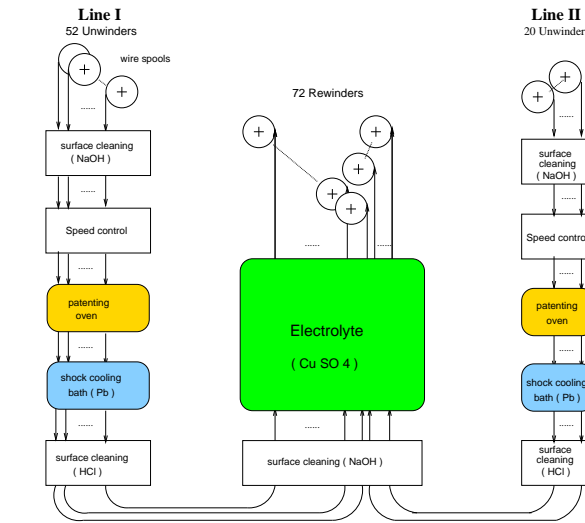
Line I
52 Unwinders

wire spools

......

surface cleaning ( NaOH )

......

Speed control

......

patenting oven

......

shock cooling bath ( Pb )

......

surface cleaning ( HCl )

72 Rewinders

......

......

Electrolyte
( Cu SO 4 )

......

surface cleaning ( NaOH )

Line II
20 Unwinder

......

surface cleaning ( NaOH )

......

Speed contro

patenting oven

shock cooling bath ( Pb )

surface cleaning ( HCl )